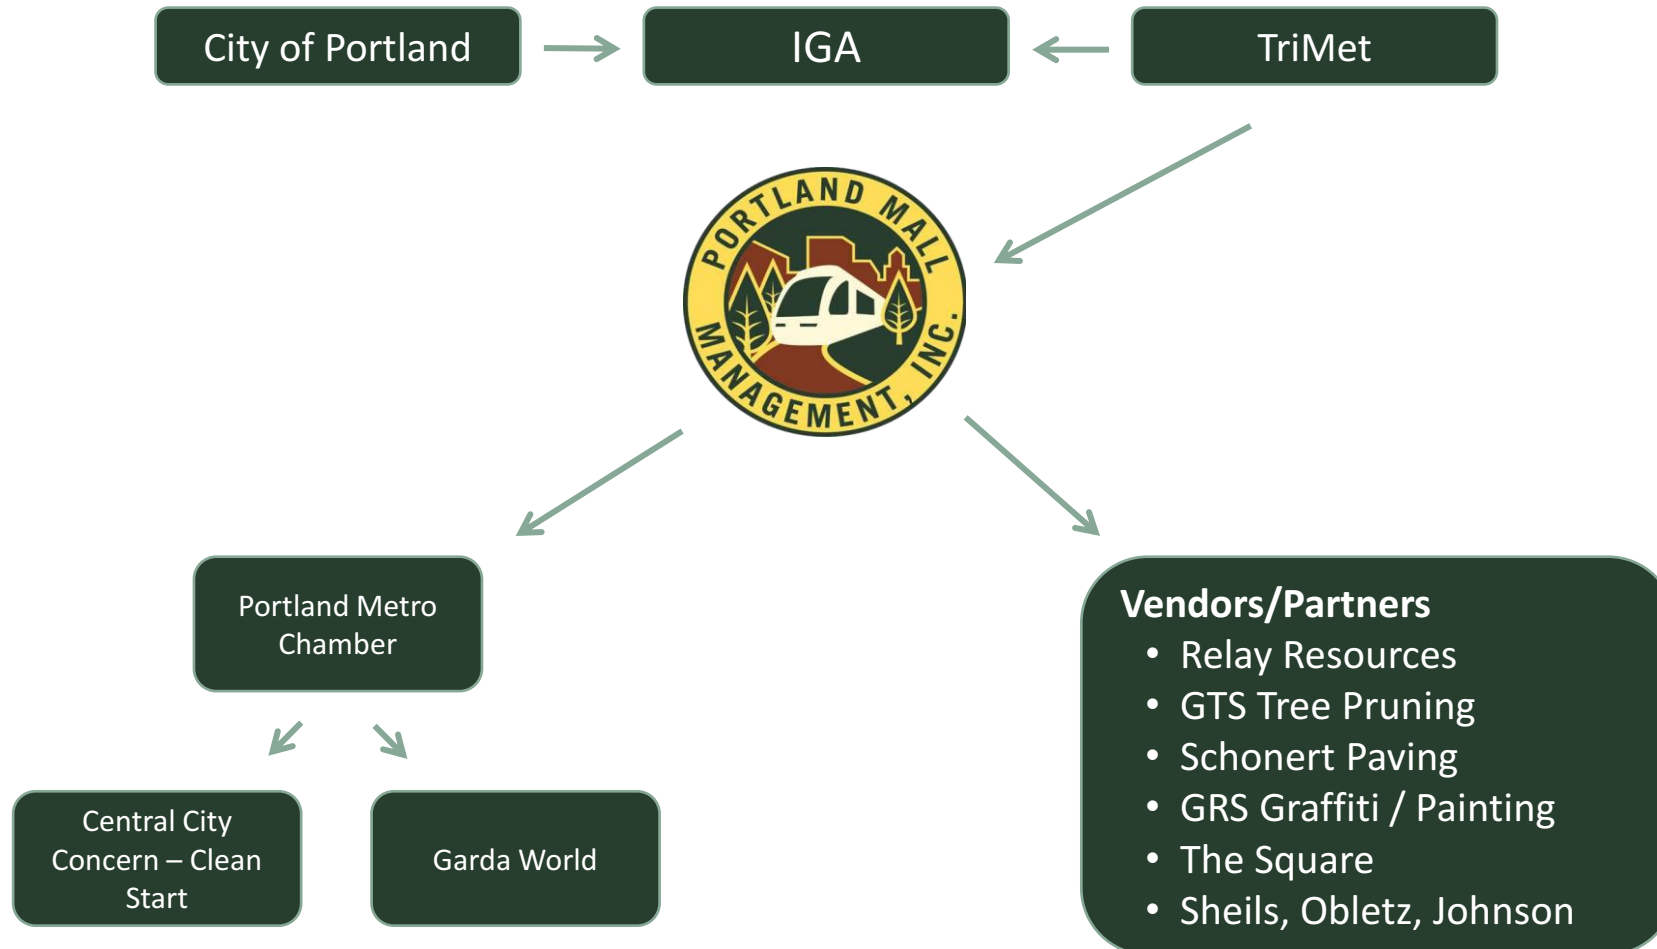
City of Portland

IGA

TriMet

PORTLAND MALL MANAGEMENT, INC.

Portland Metro Chamber

Central City Concern – Clean Start

Garda World

Vendors/Partners
- Relay Resources
- GTS Tree Pruning
- Schonert Paving
- GRS Graffiti / Painting
- The Square
- Sheils, Obletz, Johnson